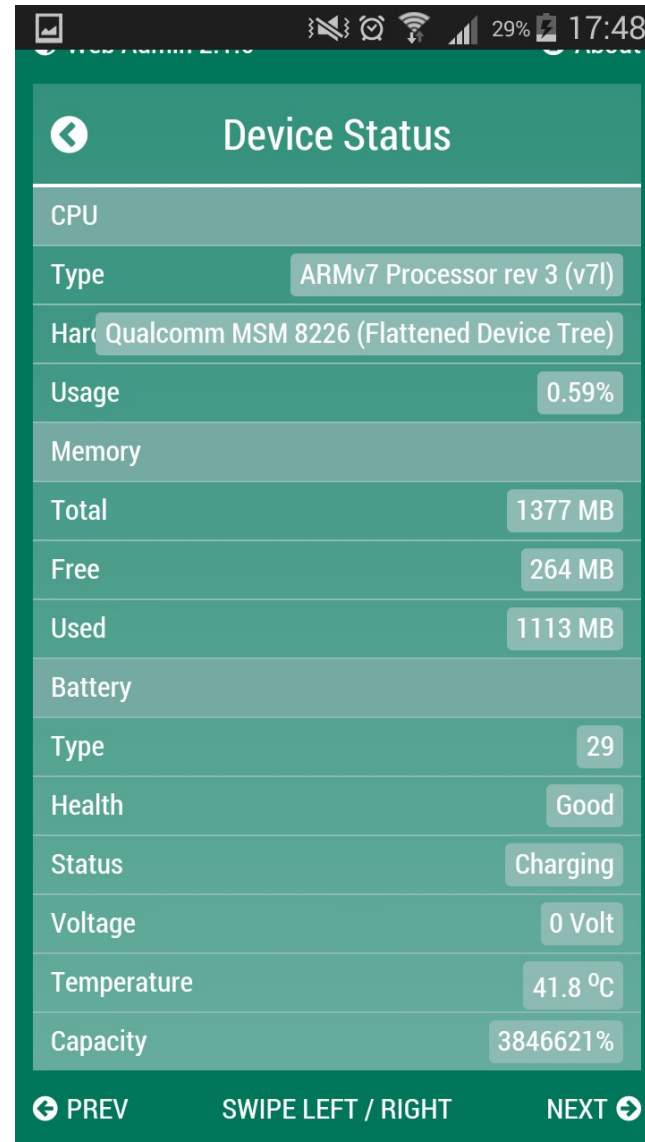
29% 17:48

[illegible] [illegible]

Device Status

CPU

Type ARMv7 Processor rev 3 (v7l)

Harc Qualcomm MSM 8226 (Flattened Device Tree)

Usage 0.59%

Memory

Total 1377 MB

Free 264 MB

Used 1113 MB

Battery

Type 29

Health Good

Status Charging

Voltage 0 Volt

Temperature 41.8 $^{0}$C

Capacity 3846621%

PREV SWIPE LEFT / RIGHT NEXT